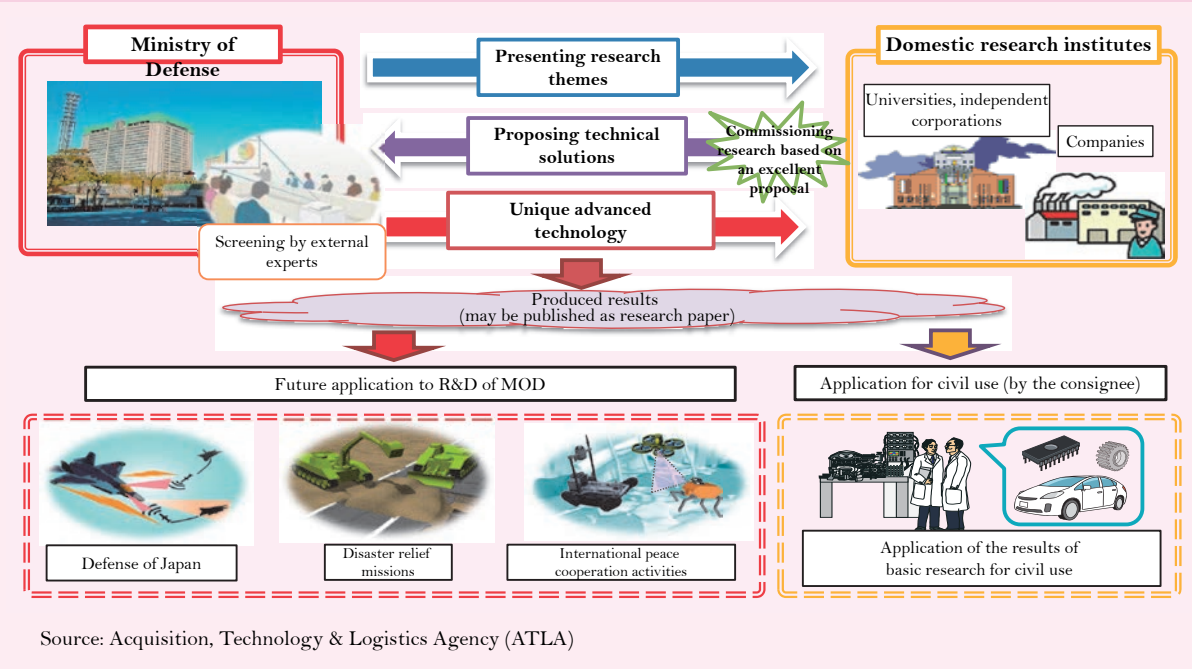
Ministry of Defense

Presenting research themes

Domestic research institutes

Universities, independent corporations

Companies

Proposing technical solutions

Commissioning research based on an excellent proposal

Unique advanced technology

Screening by external experts

Produced results
(may be published as research paper)

Future application to R&D of MOD

Application for civil use (by the consignee)

Defense of Japan

Disaster relief missions

International peace cooperation activities

Application of the results of basic research for civil use

Source: Acquisition, Technology & Logistics Agency (ATLA)